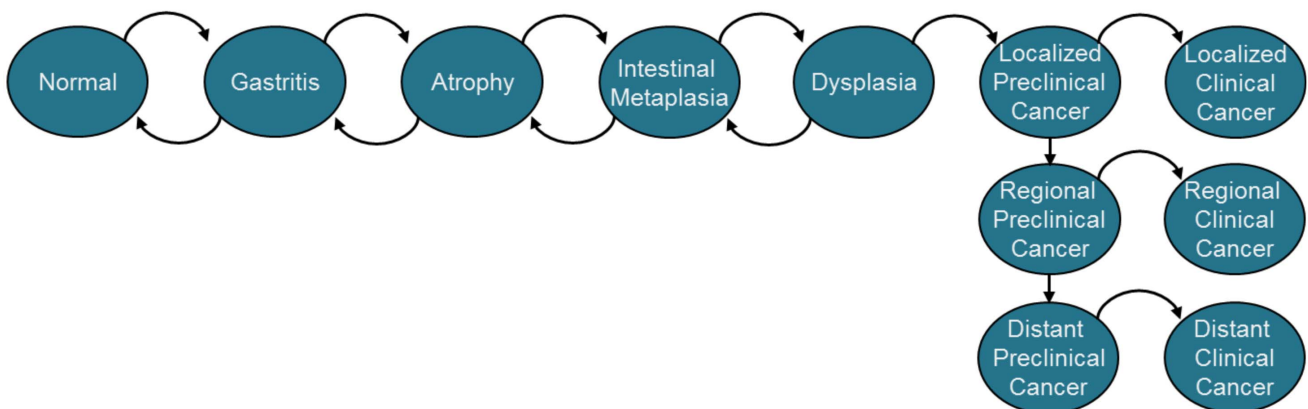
Normal

Gastritis

Atrophy

Intestinal Metaplasia

Dysplasia

Localized Preclinical Cancer

Localized Clinical Cancer

Regional Preclinical Cancer

Regional Clinical Cancer

Distant Preclinical Cancer

Distant Clinical Cancer